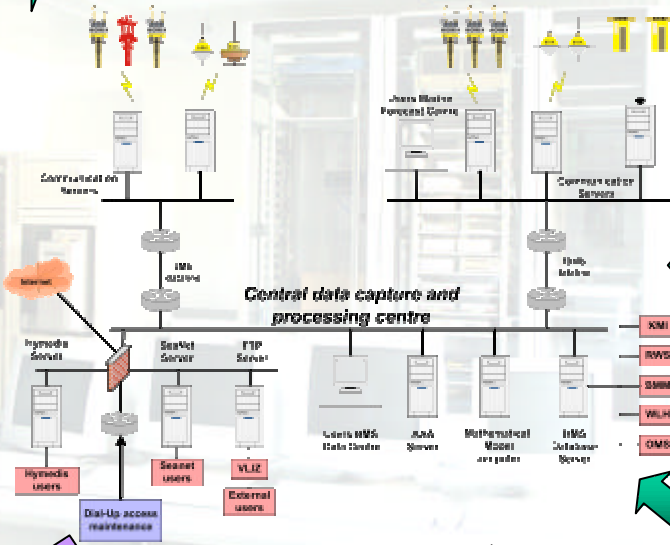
Communication Servers

Internet

Central data capture and processing centre

Hymedia Server

SeaNet Server

FTP Server

Hymedia users

Seanet users

VLIZ

External users

Dial-Up access maintenance

Communication Server

KMI

RWS

SMM

WLH

OMS

Mathematical Model computer

Database Server